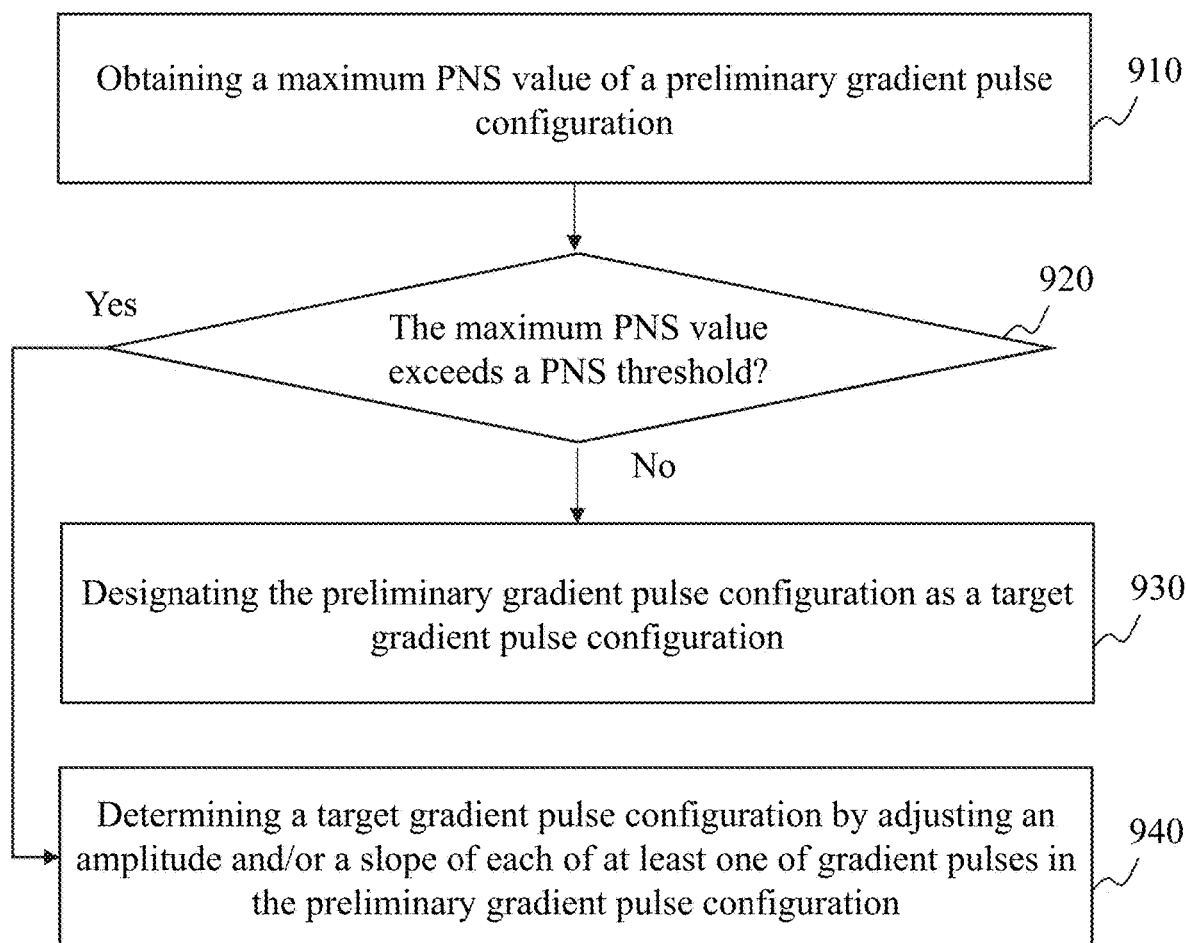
Obtaining a maximum PNS value of a preliminary gradient pulse configuration

910

Yes

The maximum PNS value exceeds a PNS threshold?

920

No

Designating the preliminary gradient pulse configuration as a target gradient pulse configuration

930

Determining a target gradient pulse configuration by adjusting an amplitude and/or a slope of each of at least one of gradient pulses in the preliminary gradient pulse configuration

940